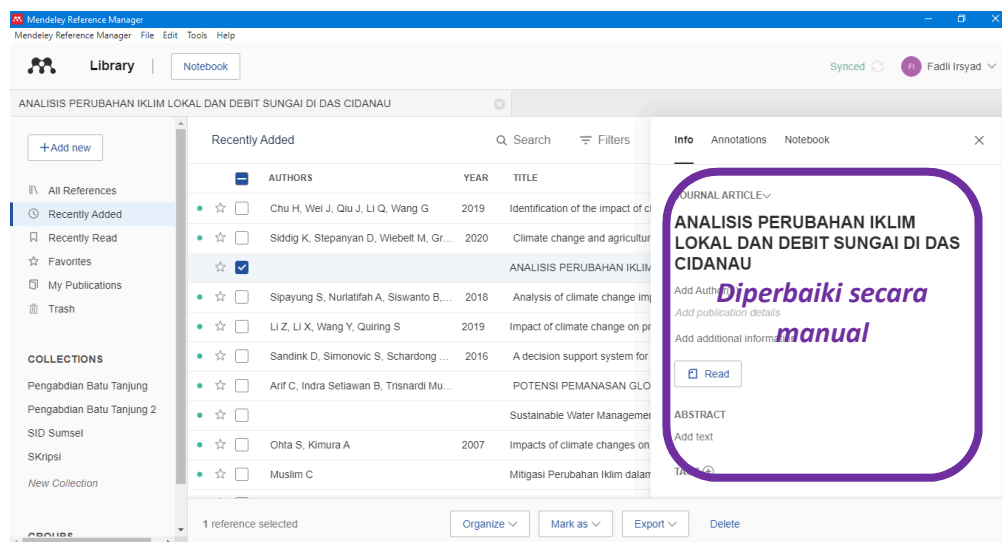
Mendeley Reference Manager
Mendeley Reference Manager File Edit Tools Help

Library | Notebook

Synced FI Fadli Irsyad

ANALISIS PERUBAHAN IKLIM LOKAL DAN DEBIT SUNGAI DI DAS CIDANAU

+Add new

All References
Recently Added
Recently Read
Favorites
My Publications
Trash

COLLECTIONS
Pengabdian Batu Tanjung
Pengabdian Batu Tanjung 2
SID Sumsel
SKripsi
New Collection

GROUPS

Recently Added Search Filters

| | AUTHORS | YEAR | TITLE |
|---|---|---|---|
| | Chu H, Wei J, Qiu J, Li Q, Wang G | 2019 | Identification of the impact of cl |
| | Siddig K, Stepanyan D, Wiebelt M, Gr... | 2020 | Climate change and agricultur |
| | | | ANALISIS PERUBAHAN IKLIM |
| | Sipayung S, Nurlatifah A, Siswanto B,... | 2018 | Analysis of climate change im |
| | Li Z, Li X, Wang Y, Quiring S | 2019 | Impact of climate change on pr |
| | Sandink D, Simonovic S, Schardong ... | 2016 | A decision support system for |
| | Arif C, Indra Setiawan B, Trisnardi Mu... | | POTENSI PEMANASAN GLO |
| | | | Sustainable Water Managemer |
| | Ohta S, Kimura A | 2007 | Impacts of climate changes on |
| | Muslim C | | Mitigasi Perubahan Iklim dalam |

Info Annotations Notebook

JOURNAL ARTICLE

ANALISIS PERUBAHAN IKLIM LOKAL DAN DEBIT SUNGAI DI DAS CIDANAU

Add Authors
Add publication details
Add additional information

Diperbaiki secara manual

Read

ABSTRACT
Add text

TAGS

1 reference selected Organize Mark as Export Delete